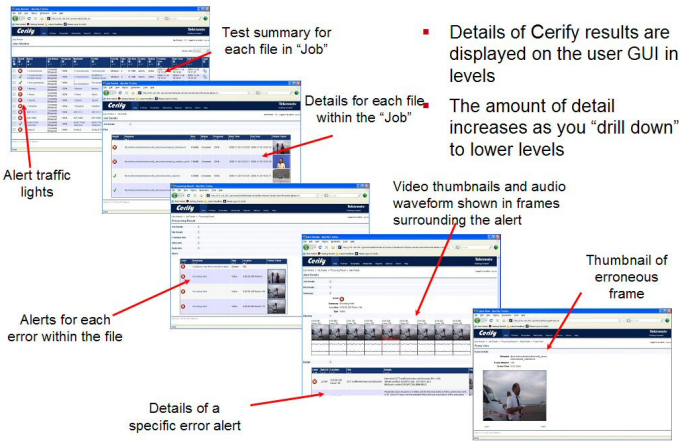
Test summary for each file in "Job"

Details for each file within the "Job"

Alert traffic lights

Video thumbnails and audio waveform shown in frames surrounding the alert

Thumbnail of erroneous frame

Alerts for each error within the file

Details of a specific error alert

Details of Cerify results are displayed on the user GUI in levels

The amount of detail increases as you "drill down" to lower levels

Cerify

Cerify

Cerify